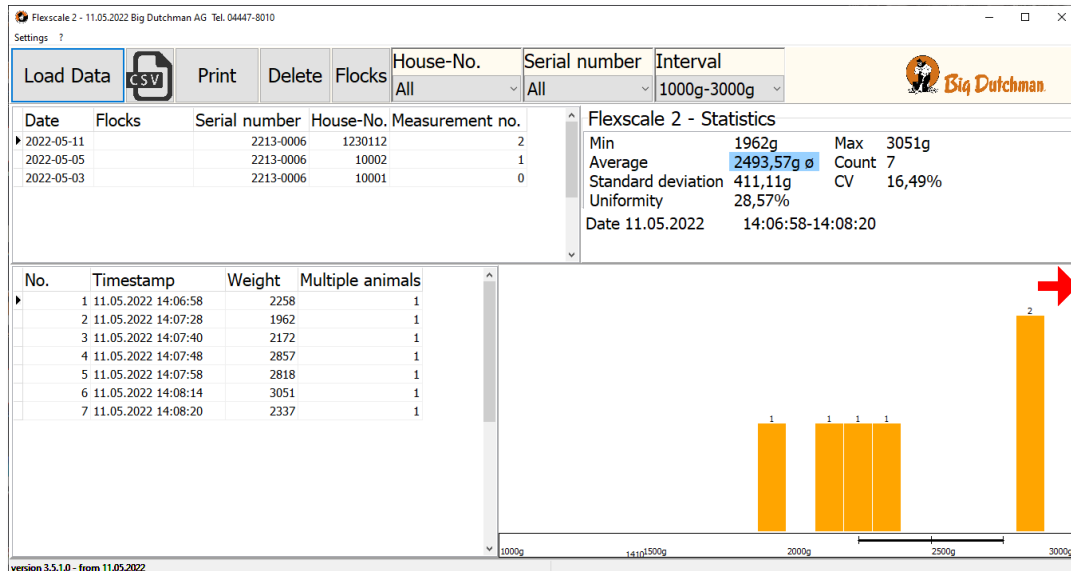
Flexscale 2 - 11.05.2022 Big Dutchman AG Tel. 04447-8010

Settings ?

Load Data
CSV
Print
Delete
Flocks
House-No.
All
Serial number
All
Interval
1000g-3000g

Big Dutchman.

| Date | Flocks | Serial number | House-No. | Measurement no. |
|---|---|---|---|---|
| 2022-05-11 | | 2213-0006 | 1230112 | 2 |
| 2022-05-05 | | 2213-0006 | 10002 | 1 |
| 2022-05-03 | | 2213-0006 | 10001 | 0 |

Flexscale 2 - Statistics
Min 1962g
Max 3051g
Average 2493,57g ø
Count 7
Standard deviation 411,11g
CV 16,49%
Uniformity 28,57%
Date 11.05.2022 14:06:58-14:08:20

| No. | Timestamp | Weight | Multiple animals |
|---|---|---|---|
| 1 | 11.05.2022 14:06:58 | 2258 | 1 |
| 2 | 11.05.2022 14:07:28 | 1962 | 1 |
| 3 | 11.05.2022 14:07:40 | 2172 | 1 |
| 4 | 11.05.2022 14:07:48 | 2857 | 1 |
| 5 | 11.05.2022 14:07:58 | 2818 | 1 |
| 6 | 11.05.2022 14:08:14 | 3051 | 1 |
| 7 | 11.05.2022 14:08:20 | 2337 | 1 |

1 1 1 1 2

1000g 1410 1500g 2000g 2500g 3000g

version 3.5.1.0 - from 11.05.2022